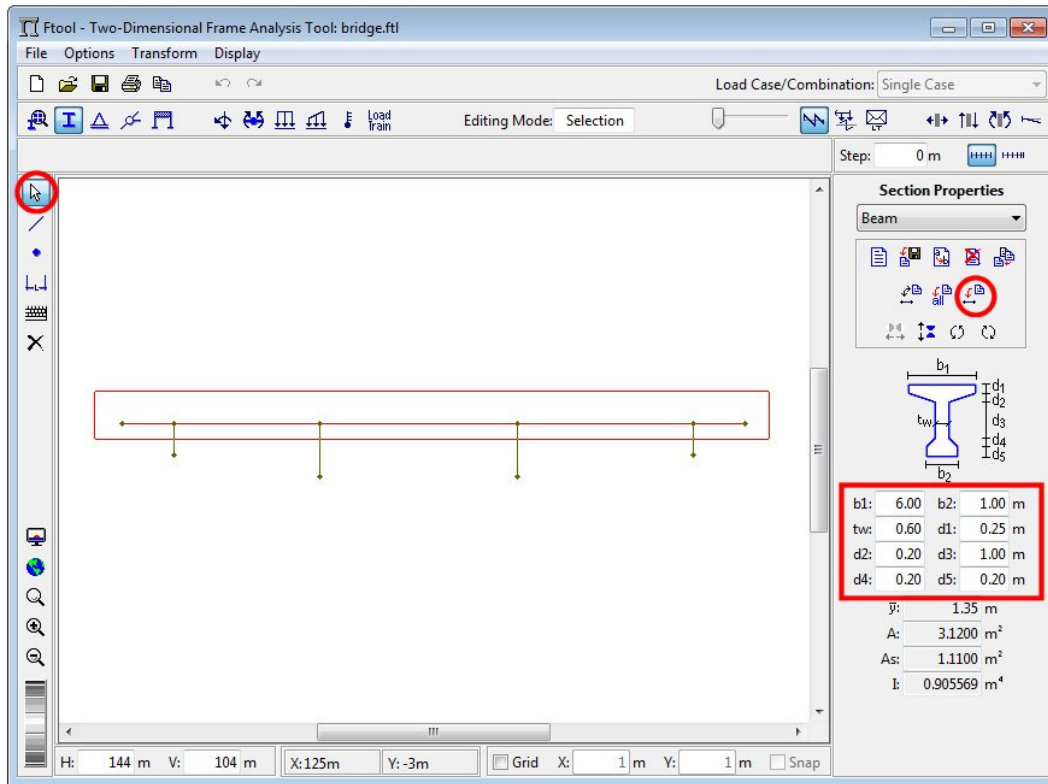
Ftool - Two-Dimensional Frame Analysis Tool: bridge.ftl

File Options Transform Display

Load Case/Combination: Single Case

Load Train

Editing Mode: Selection

Step: 0 m

Section Properties

Beam

$b_1$

$d_1$
$d_2$
$d_3$
$t_w$
$d_4$
$d_5$
$b_2$

| b1: | 6.00 | b2: | 1.00 m |
|---|---|---|---|
| tw: | 0.60 | d1: | 0.25 m |
| d2: | 0.20 | d3: | 1.00 m |
| d4: | 0.20 | d5: | 0.20 m |

$\bar{y}$: 1.35 m

A: 3.1200 $m^2$

As: 1.1100 $m^2$

I: 0.905569 $m^4$

H: 144 m V: 104 m X:125m Y: -3m Grid X: 1 m Y: 1 m Snap